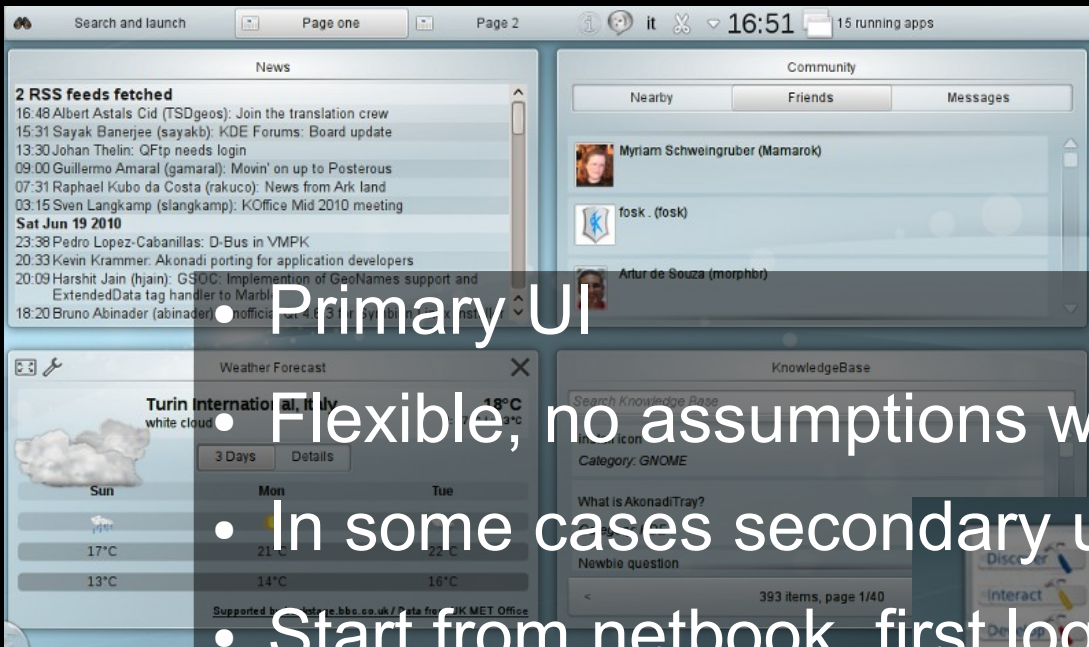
Search and launch | Page one | Page 2 | it | 16:51 | 15 running apps

News

2 RSS feeds fetched
16:48 Albert Astals Cid (TSDgeos): Join the translation crew
15:31 Sayak Banerjee (sayakb): KDE Forums: Board update
13:30 Johan Thelin: QFtp needs login
09:00 Guillermo Amaral (gamaral): Movin' on up to Posterous
07:31 Raphael Kubo da Costa (rakuco): News from Ark land
03:15 Sven Langkamp (slangkamp): KOffice Mid 2010 meeting
Sat Jun 19 2010
23:38 Pedro Lopez-Cabanillas: D-Bus in VMPK
20:33 Kevin Krammer: Akonadi porting for application developers
20:09 Harshit Jain (hjain): GSOC: Implementation of GeoNames support and ExtendedData tag handler to Marbl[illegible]
18:20 Bruno Abinader (abinader) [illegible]

Community
Nearby | Friends | Messages
Myriam Schweingruber (Mamarok)
fosk . (fosk)
Artur de Souza (morphbr)

Weather Forecast
Turin International, Italy
white cloud
18°C
3 Days | Details
Sun | Mon | Tue
17°C | 21°C | 22°C
13°C | 14°C | 16°C
Supported by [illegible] / Data from UK MET Office

KnowledgeBase
Search Knowledge Base
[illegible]icon
Category: GNOME
What is AkonadiTray?
Newbie question
393 items, page 1/40
Discover
Interact
Develop

• Primary UI
• Flexible, no assumptions w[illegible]
• In some cases secondary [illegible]
• Start from netbook, first lo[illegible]